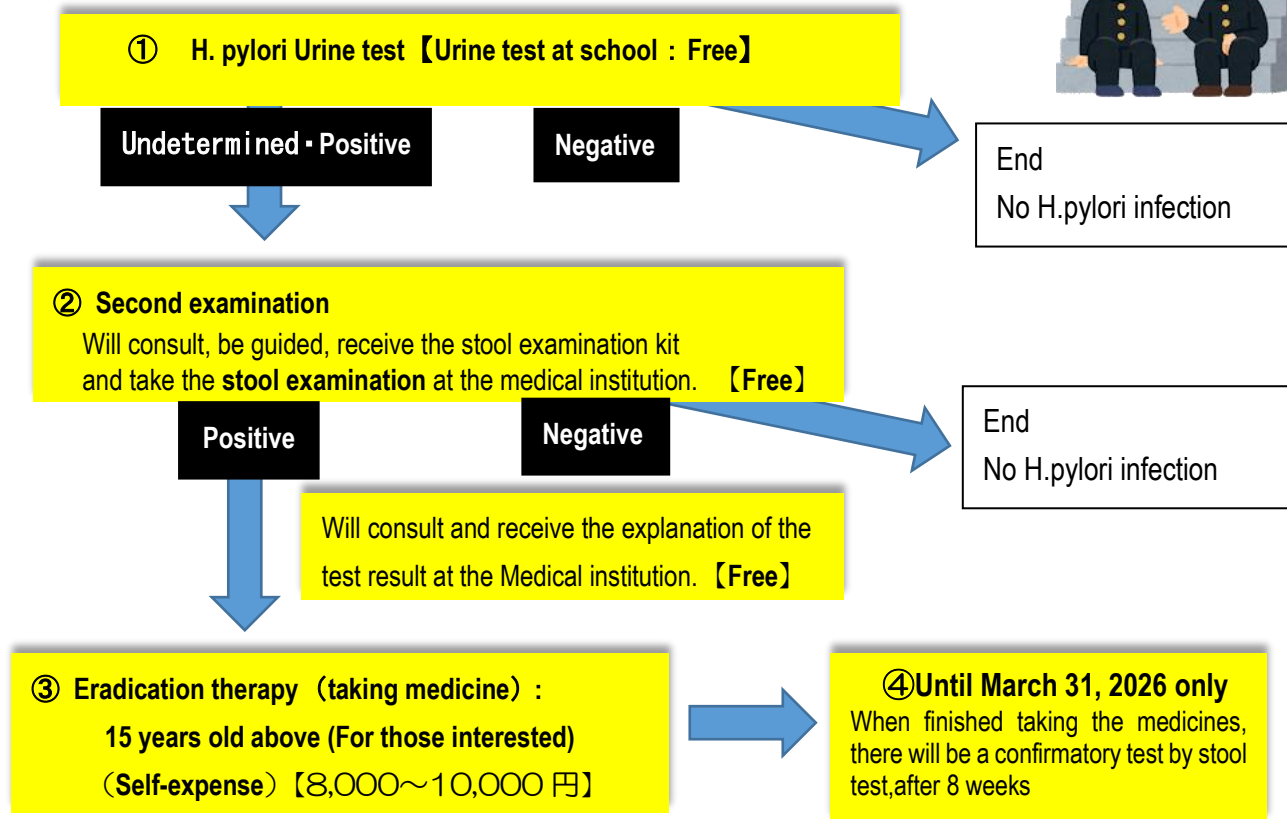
① H. pylori Urine test【Urine test at school：Free】

Undetermined・Positive

Negative

End
No H.pylori infection

② Second examination
Will consult, be guided, receive the stool examination kit and take the stool examination at the medical institution. 【Free】

Positive

Negative

End
No H.pylori infection

Will consult and receive the explanation of the test result at the Medical institution. 【Free】

③ Eradication therapy（taking medicine）:
15 years old above (For those interested)
（Self-expense）【8,000～10,000 円】

④Until March 31, 2026 only
When finished taking the medicines, there will be a confirmatory test by stool test,after 8 weeks